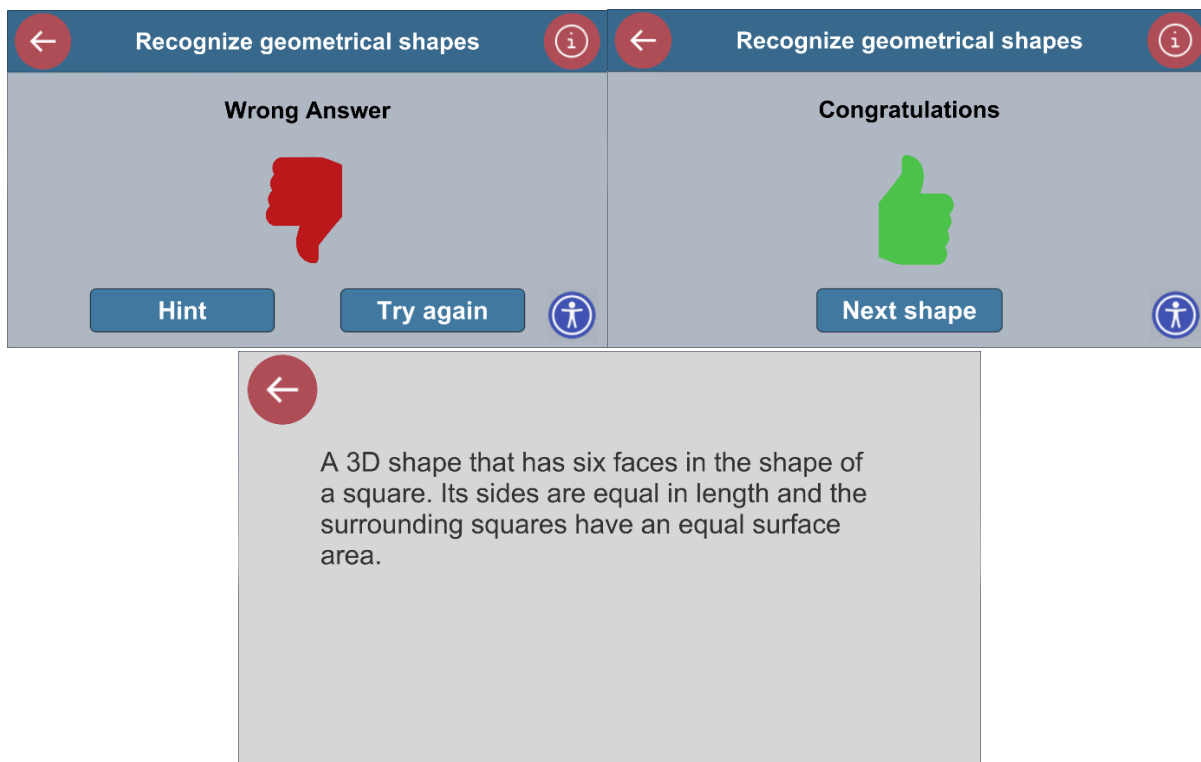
Recognize geometrical shapes

Wrong Answer

Hint

Try again

Recognize geometrical shapes

Congratulations

Next shape

A 3D shape that has six faces in the shape of a square. Its sides are equal in length and the surrounding squares have an equal surface area.